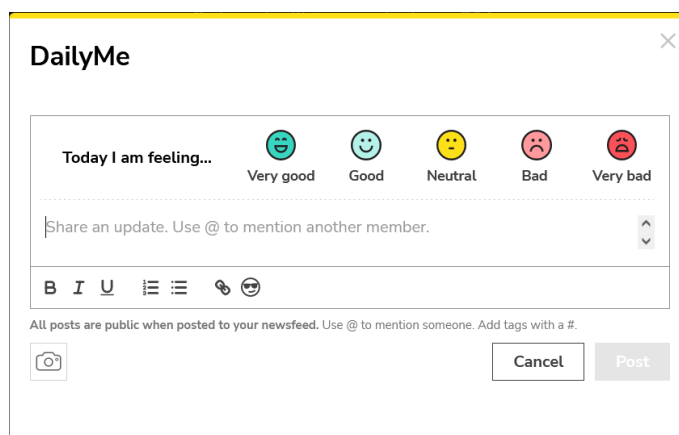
DailyMe

Today I am feeling...

Very good

Good

Neutral

Bad

Very bad

Share an update. Use @ to mention another member.

B I U

All posts are public when posted to your newsfeed. Use @ to mention someone. Add tags with a #.

Cancel

Post